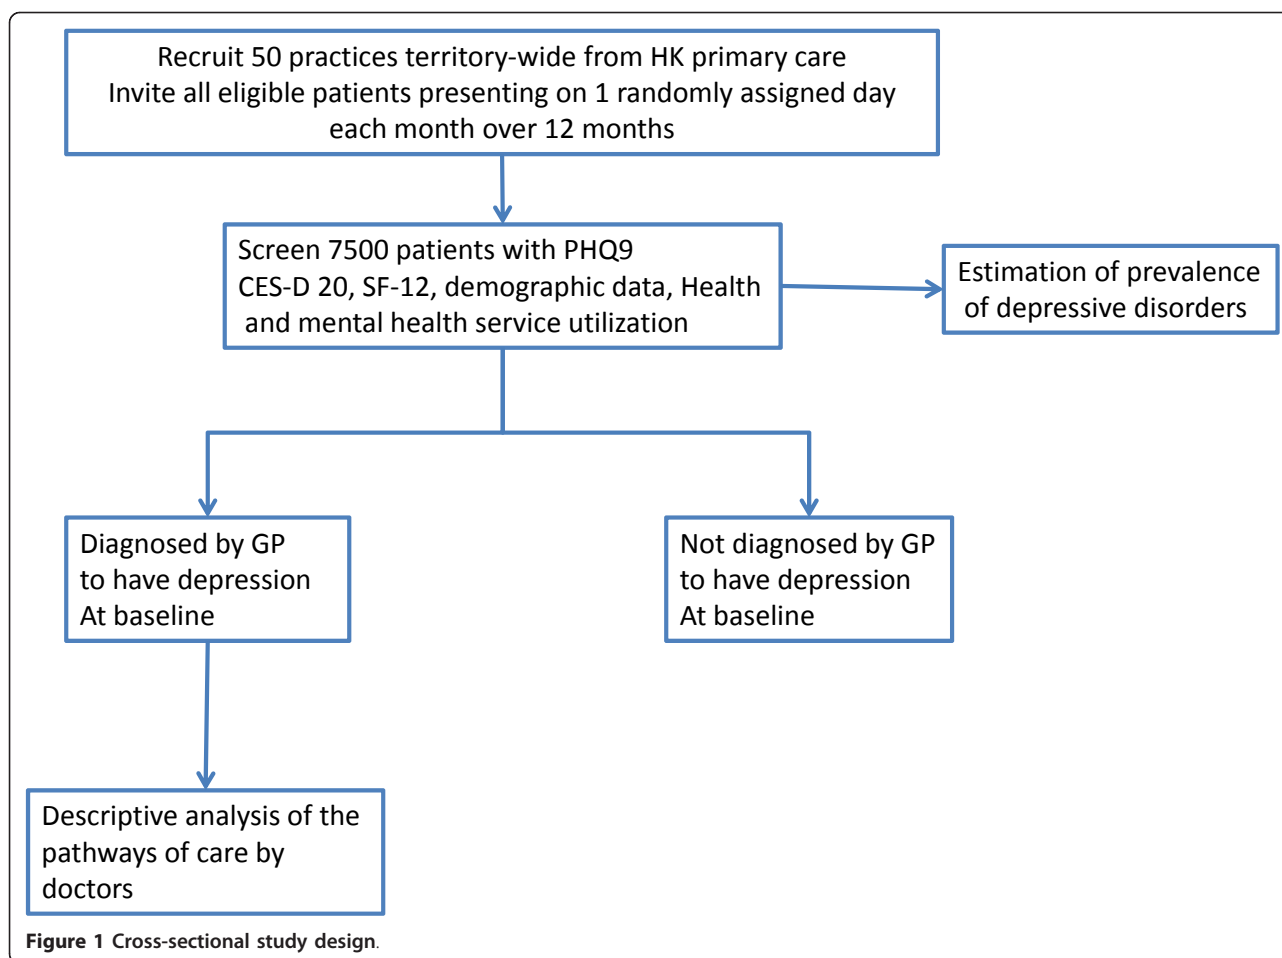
Recruit 50 practices territory-wide from HK primary care
Invite all eligible patients presenting on 1 randomly assigned day each month over 12 months

Screen 7500 patients with PHQ9
CES-D 20, SF-12, demographic data, Health and mental health service utilization

Estimation of prevalence of depressive disorders

Diagnosed by GP to have depression At baseline

Not diagnosed by GP to have depression At baseline

Descriptive analysis of the pathways of care by doctors

Figure 1 Cross-sectional study design.